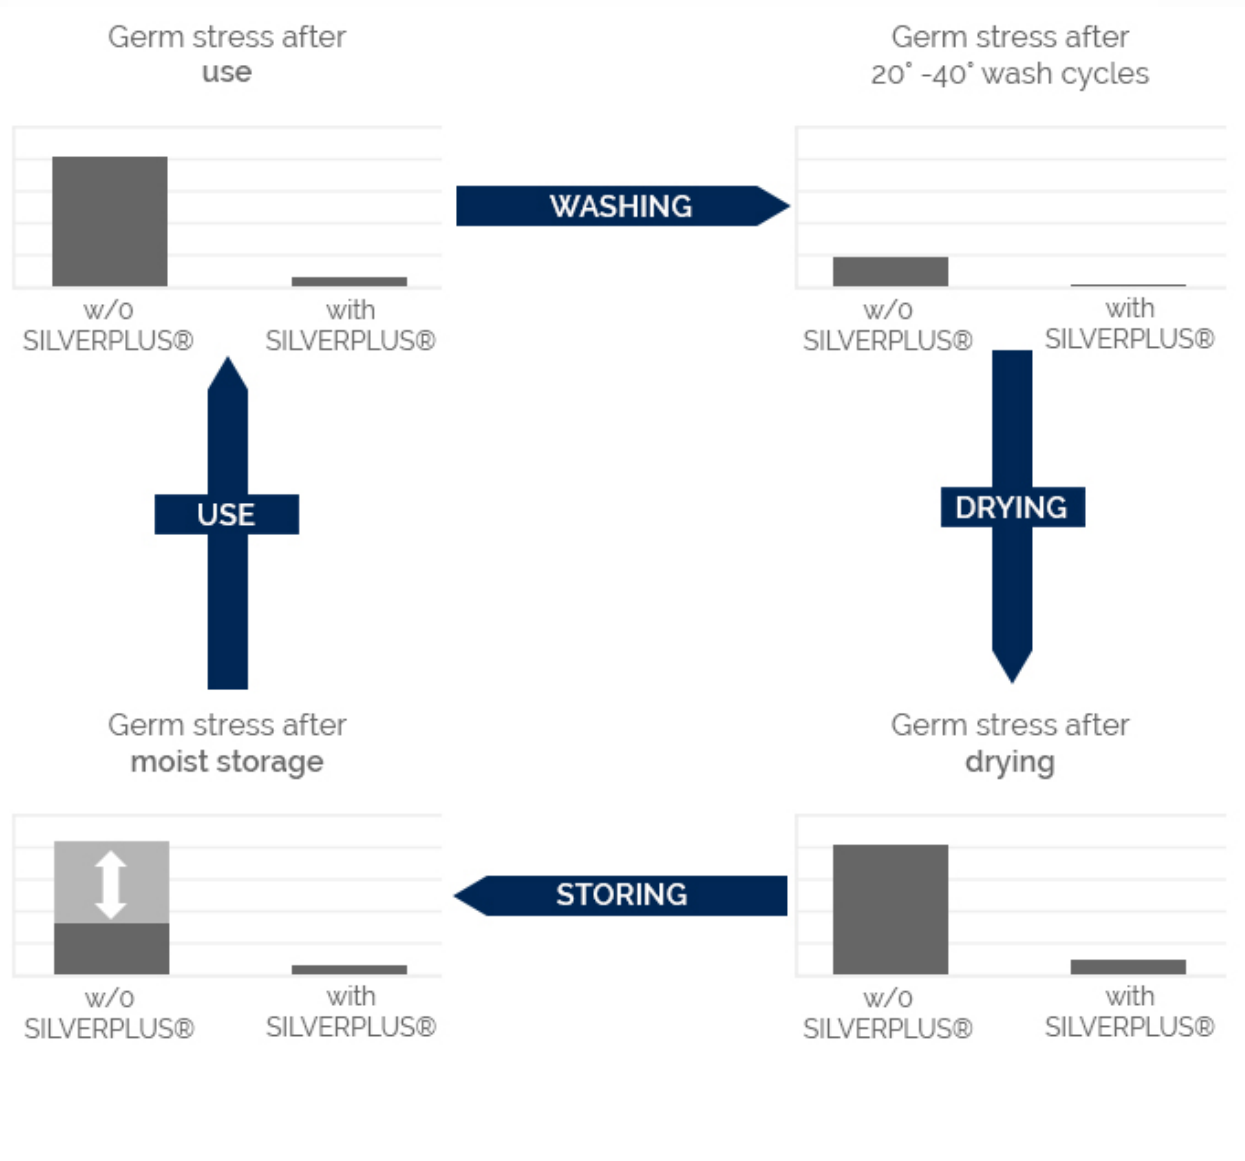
Germ stress after
use

w/o
SILVERPLUS®

with
SILVERPLUS®

WASHING

Germ stress after
20° -40° wash cycles

w/o
SILVERPLUS®

with
SILVERPLUS®

USE

DRYING

Germ stress after
moist storage

w/o
SILVERPLUS®

with
SILVERPLUS®

STORING

Germ stress after
drying

w/o
SILVERPLUS®

with
SILVERPLUS®